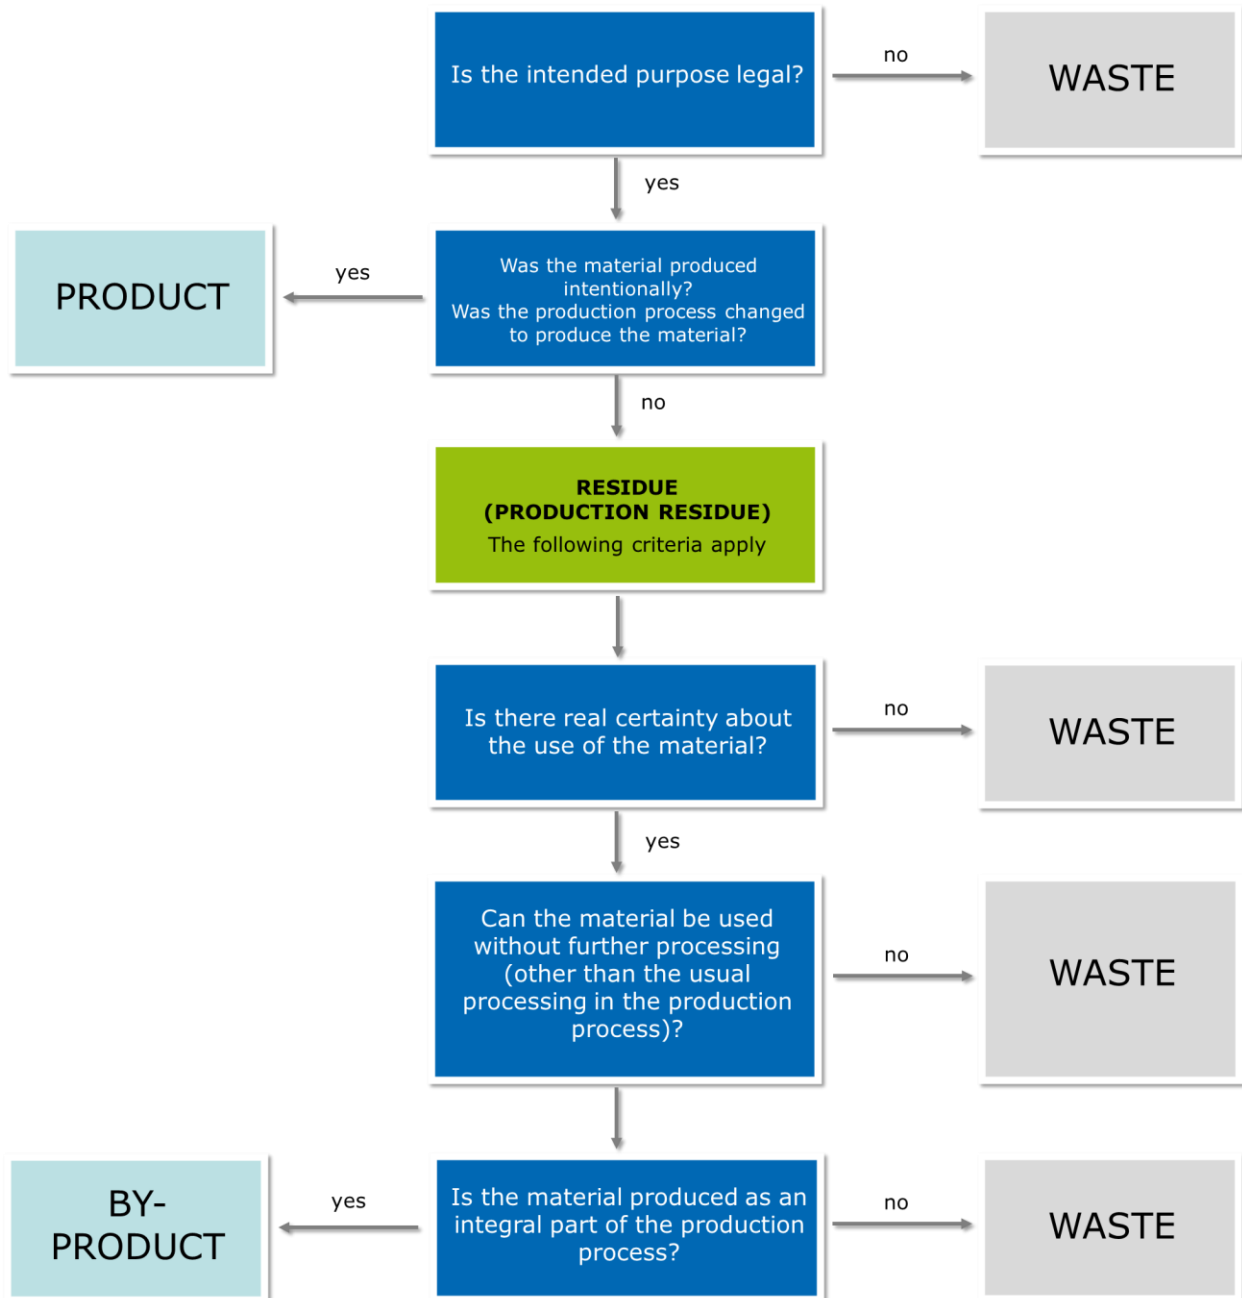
Is the intended purpose legal?

no

WASTE

yes

PRODUCT

yes

Was the material produced intentionally?
Was the production process changed to produce the material?

no

RESIDUE
(PRODUCTION RESIDUE)
The following criteria apply

Is there real certainty about the use of the material?

no

WASTE

yes

Can the material be used without further processing (other than the usual processing in the production process)?

no

WASTE

BY-PRODUCT

yes

Is the material produced as an integral part of the production process?

no

WASTE